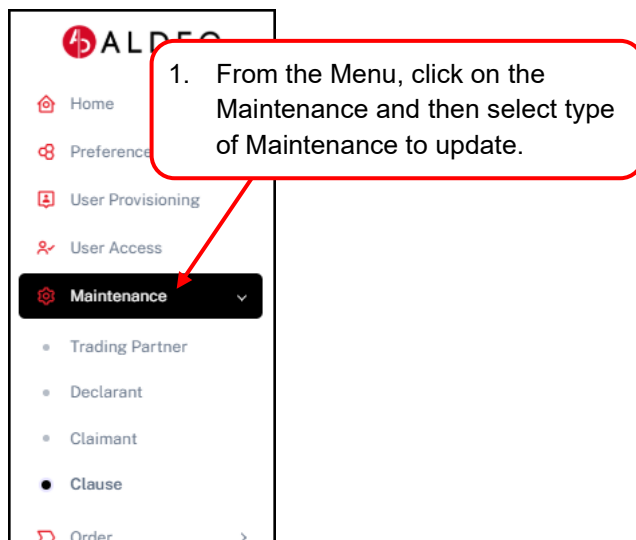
ALDEO

1. From the Menu, click on the Maintenance and then select type of Maintenance to update.

Home

Preference

User Provisioning

User Access

Maintenance

Trading Partner

Declarant

Claimant

Clause

Order